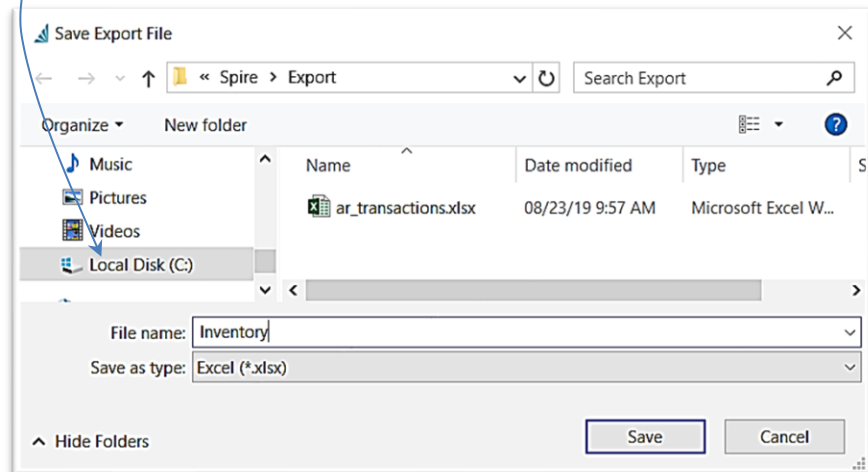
Save Export File

« Spire > Export

Search Export

Organize ▾ New folder

Music
Pictures
Videos
Local Disk (C:)

| Name | Date modified | Type | S |
|---|---|---|---|
| ar_transactions.xlsx | 08/23/19 9:57 AM | Microsoft Excel W... | |

File name: Inventory

Save as type: Excel (*.xlsx)

Hide Folders

Save

Cancel